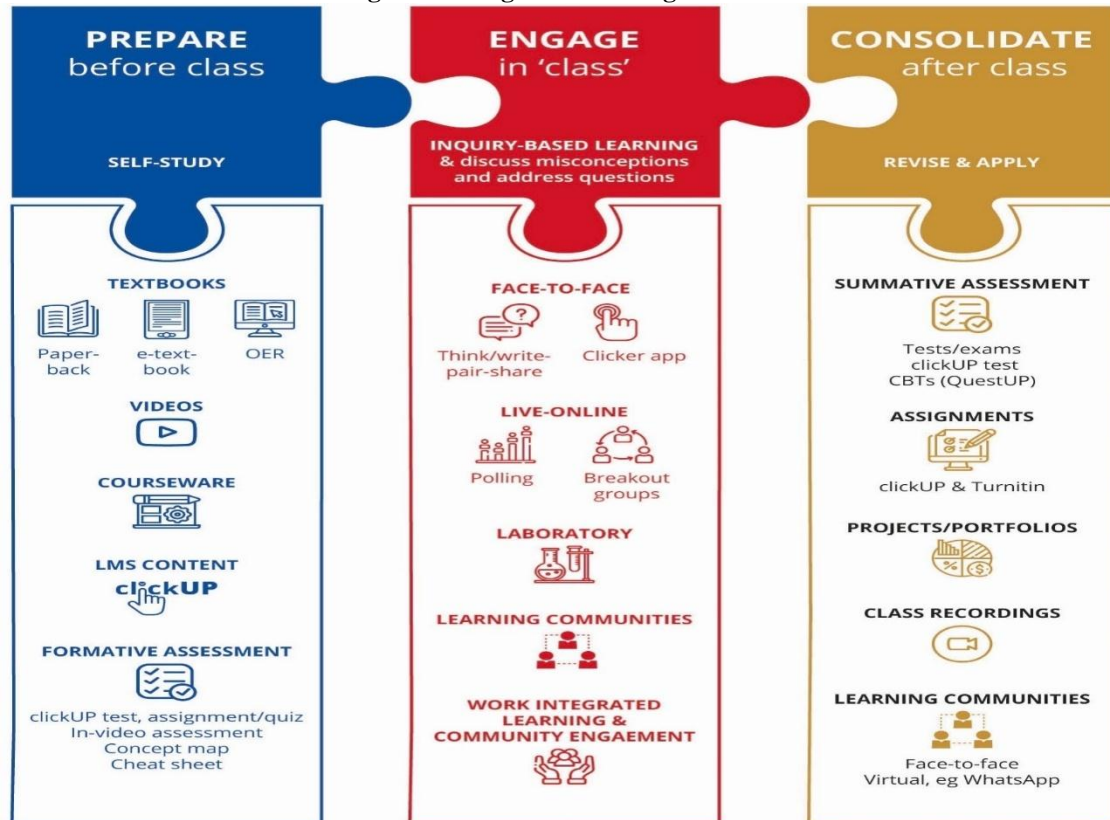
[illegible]

PREPARE before class

SELF-STUDY

TEXTBOOKS

Paperback

e-textbook

OER

VIDEOS

COURSEWARE

LMS CONTENT

clickUP

FORMATIVE ASSESSMENT

clickUP test, assignment/quiz
In-video assessment
Concept map
Cheat sheet

ENGAGE in 'class'

INQUIRY-BASED LEARNING & discuss misconceptions and address questions

FACE-TO-FACE

Think/write-pair-share

Clicker app

LIVE-ONLINE

Polling

Breakout groups

LABORATORY

LEARNING COMMUNITIES

WORK INTEGRATED LEARNING & COMMUNITY ENGAEMENT

CONSOLIDATE after class

REVISE & APPLY

SUMMATIVE ASSESSMENT

Tests/exams
clickUP test
CBTs (QuestUP)

ASSIGNMENTS

clickUP & Turnitin

PROJECTS/PORTFOLIOS

CLASS RECORDINGS

LEARNING COMMUNITIES

Face-to-face
Virtual, eg WhatsApp